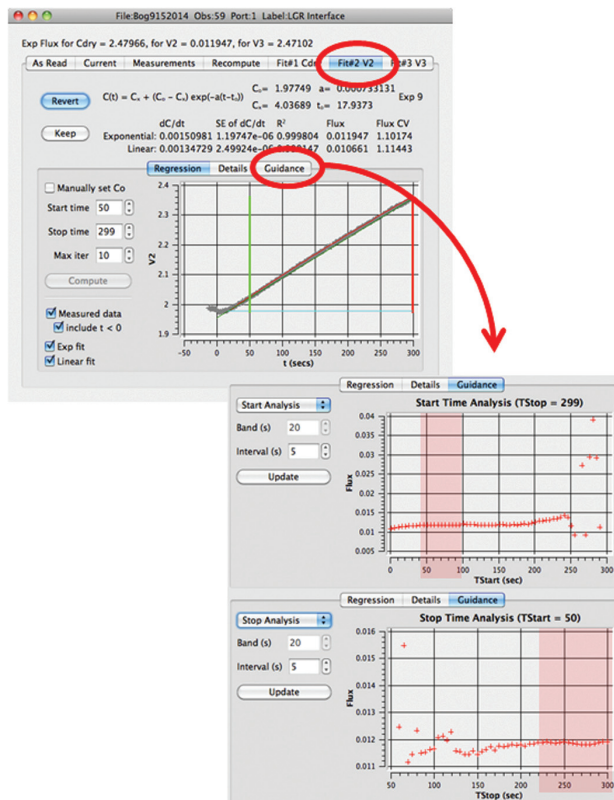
File:Bog9152014 Obs:59 Port:1 Label:LGR Interface

Exp Flux for Cdry = 2.47966, for V2 = 0.011947, for V3 = 2.47102

As Read | Current | Measurements | Recompute | Fit#1 Cdry | Fit#2 V2 | Fit#3 V3

Revert

$C(t) = C_x + (C_0 - C_x)\exp(-a(t-t_0))$

$C_0 = 1.97749$ a= 0.000733131
$C_x = 4.03689$ $t_0 = 17.9373$

Exp 9

Keep

| | dC/dt | SE of dC/dt | $R^2$ | Flux | Flux CV |
|---|---|---|---|---|---|
| Exponential: | 0.00150981 | 1.19747e−06 | 0.999804 | 0.011947 | 1.10174 |
| Linear: | 0.00134729 | 2.49924e−06 | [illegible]147 | 0.010661 | 1.11443 |

Regression | Details | Guidance

Manually set Co
Start time 50
Stop time 299
Max iter 10
Compute
Measured data
include t < 0
Exp fit
Linear fit

2.4
2.3
2.2
2.1
2
1.9
V2
−50 0 50 100 150 200 250 300
t (secs)

Regression | Details | Guidance

Start Analysis
Band (s) 20
Interval (s) 5
Update

Start Time Analysis (TStop = 299)
0.04
0.035
0.03
0.025
0.02
0.015
0.01
0.005
Flux
0 50 100 150 200 250 300
TStart (sec)

Regression | Details | Guidance

Stop Analysis
Band (s) 20
Interval (s) 5
Update

Stop Time Analysis (TStart = 50)
0.016
0.015
0.014
0.013
0.012
0.011
Flux
50 100 150 200 250 300
TStop (sec)